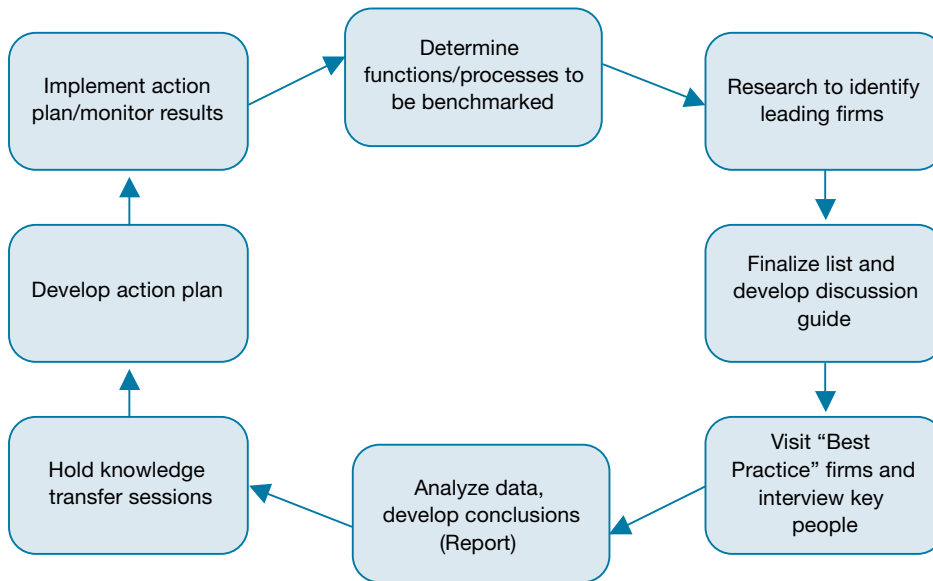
Determine functions/processes to be benchmarked

Research to identify leading firms

Finalize list and develop discussion guide

Visit “Best Practice” firms and interview key people

Analyze data, develop conclusions (Report)

Hold knowledge transfer sessions

Develop action plan

Implement action plan/monitor results